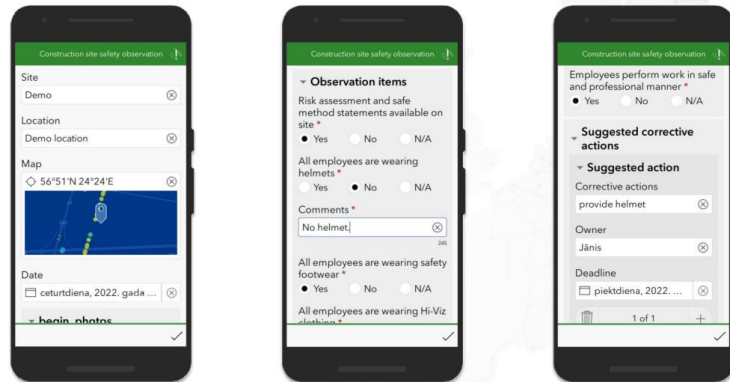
Construction site safety observation

Site
Demo

Location
Demo location

Map
56°51'N 24°24'E

Date
ceturtdiena, 2022. gada ...

begin_photos

Construction site safety observation

Observation items

Risk assessment and safe method statements available on site *
Yes No N/A

All employees are wearing helmets *
Yes No N/A

Comments *
No helmet.
245

All employees are wearing safety footwear *
Yes No N/A

All employees are wearing Hi-Viz clothing *

Construction site safety observation

Employees perform work in safe and professional manner *
Yes No N/A

Suggested corrective actions

Suggested action

Corrective actions
provide helmet

Owner
Jānis

Deadline
piektdiena, 2022. ...

1 of 1